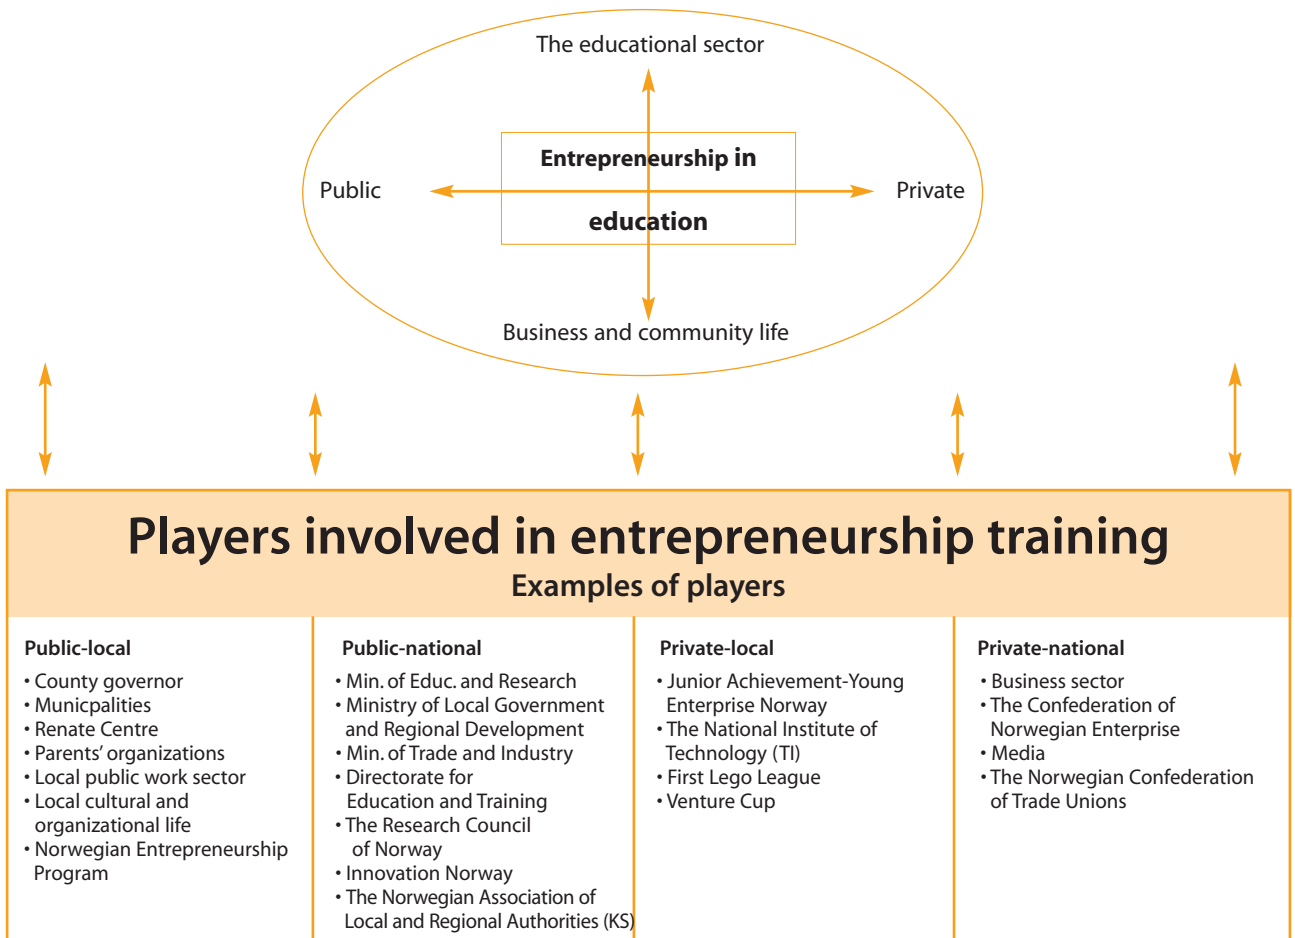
The educational sector

Public

Entrepreneurship in education

Private

Business and community life

Players involved in entrepreneurship training

Examples of players

Public-local
• County governor
• Municpalities
• Renate Centre
• Parents' organizations
• Local public work sector
• Local cultural and organizational life
• Norwegian Entrepreneurship Program

Public-national
• Min. of Educ. and Research
• Ministry of Local Government and Regional Development
• Min. of Trade and Industry
• Directorate for Education and Training
• The Research Council of Norway
• Innovation Norway
• The Norwegian Association of Local and Regional Authorities (KS)

Private-local
• Junior Achievement-Young Enterprise Norway
• The National Institute of Technology (TI)
• First Lego League
• Venture Cup

Private-national
• Business sector
• The Confederation of Norwegian Enterprise
• Media
• The Norwegian Confederation of Trade Unions